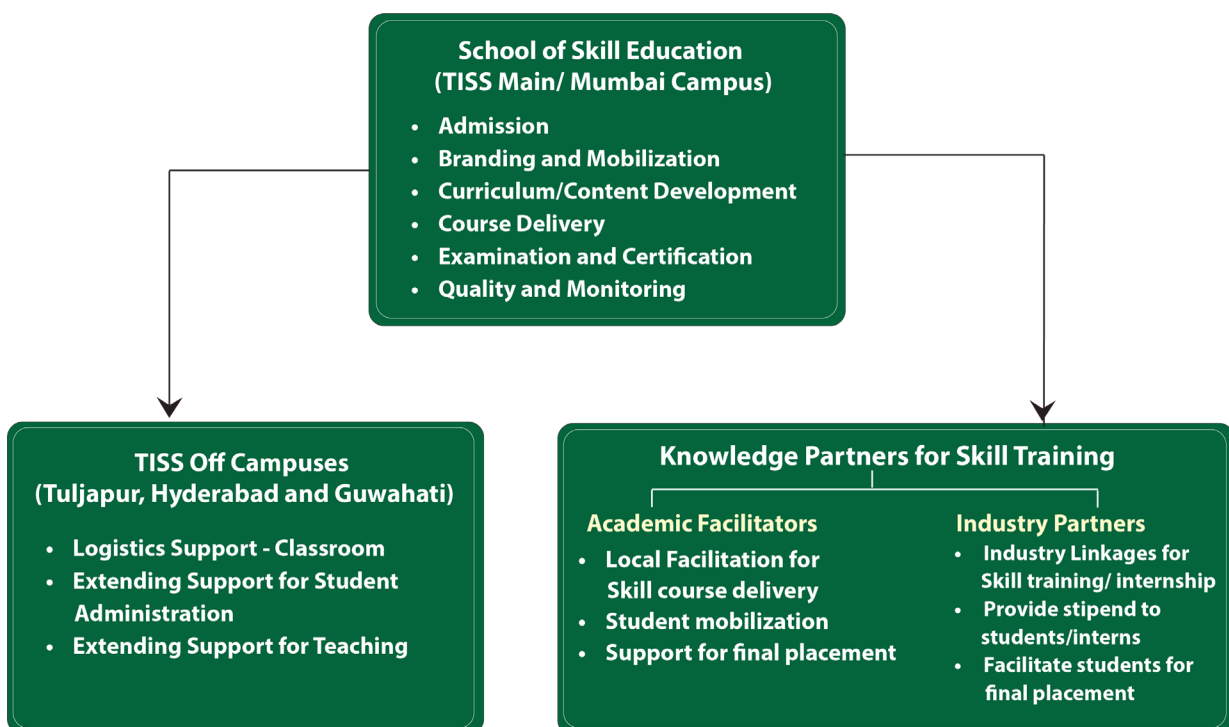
School of Skill Education
(TISS Main/ Mumbai Campus)

- Admission
- Branding and Mobilization
- Curriculum/Content Development
- Course Delivery
- Examination and Certification
- Quality and Monitoring

TISS Off Campuses
(Tuljapur, Hyderabad and Guwahati)

- Logistics Support - Classroom
- Extending Support for Student Administration
- Extending Support for Teaching

Knowledge Partners for Skill Training

Academic Facilitators

- Local Facilitation for Skill course delivery
- Student mobilization
- Support for final placement

Industry Partners

- Industry Linkages for Skill training/ internship
- Provide stipend to students/interns
- Facilitate students for final placement